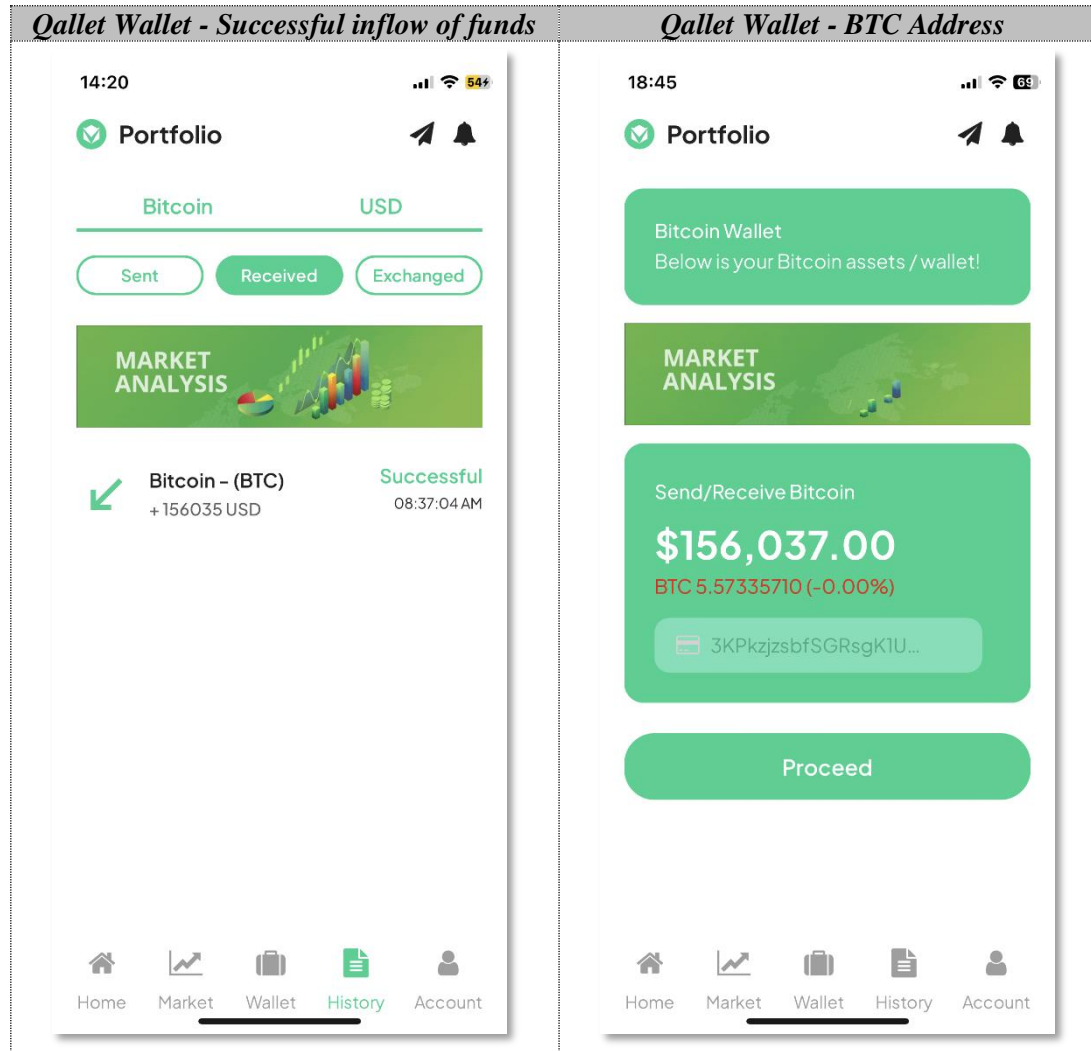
Qallet Wallet - Successful inflow of funds

14:20

54

Portfolio

Bitcoin

USD

Sent

Received

Exchanged

MARKET ANALYSIS

Bitcoin - (BTC)

+156035 USD

Successful

08:37:04 AM

Home

Market

Wallet

History

Account

Qallet Wallet - BTC Address

18:45

69

Portfolio

Bitcoin Wallet

Below is your Bitcoin assets / wallet!

MARKET ANALYSIS

Send/Receive Bitcoin

$156,037.00

BTC 5.57335710 (-0.00%)

3KPkzjzsbfSGRsgK1U...

Proceed

Home

Market

Wallet

History

Account